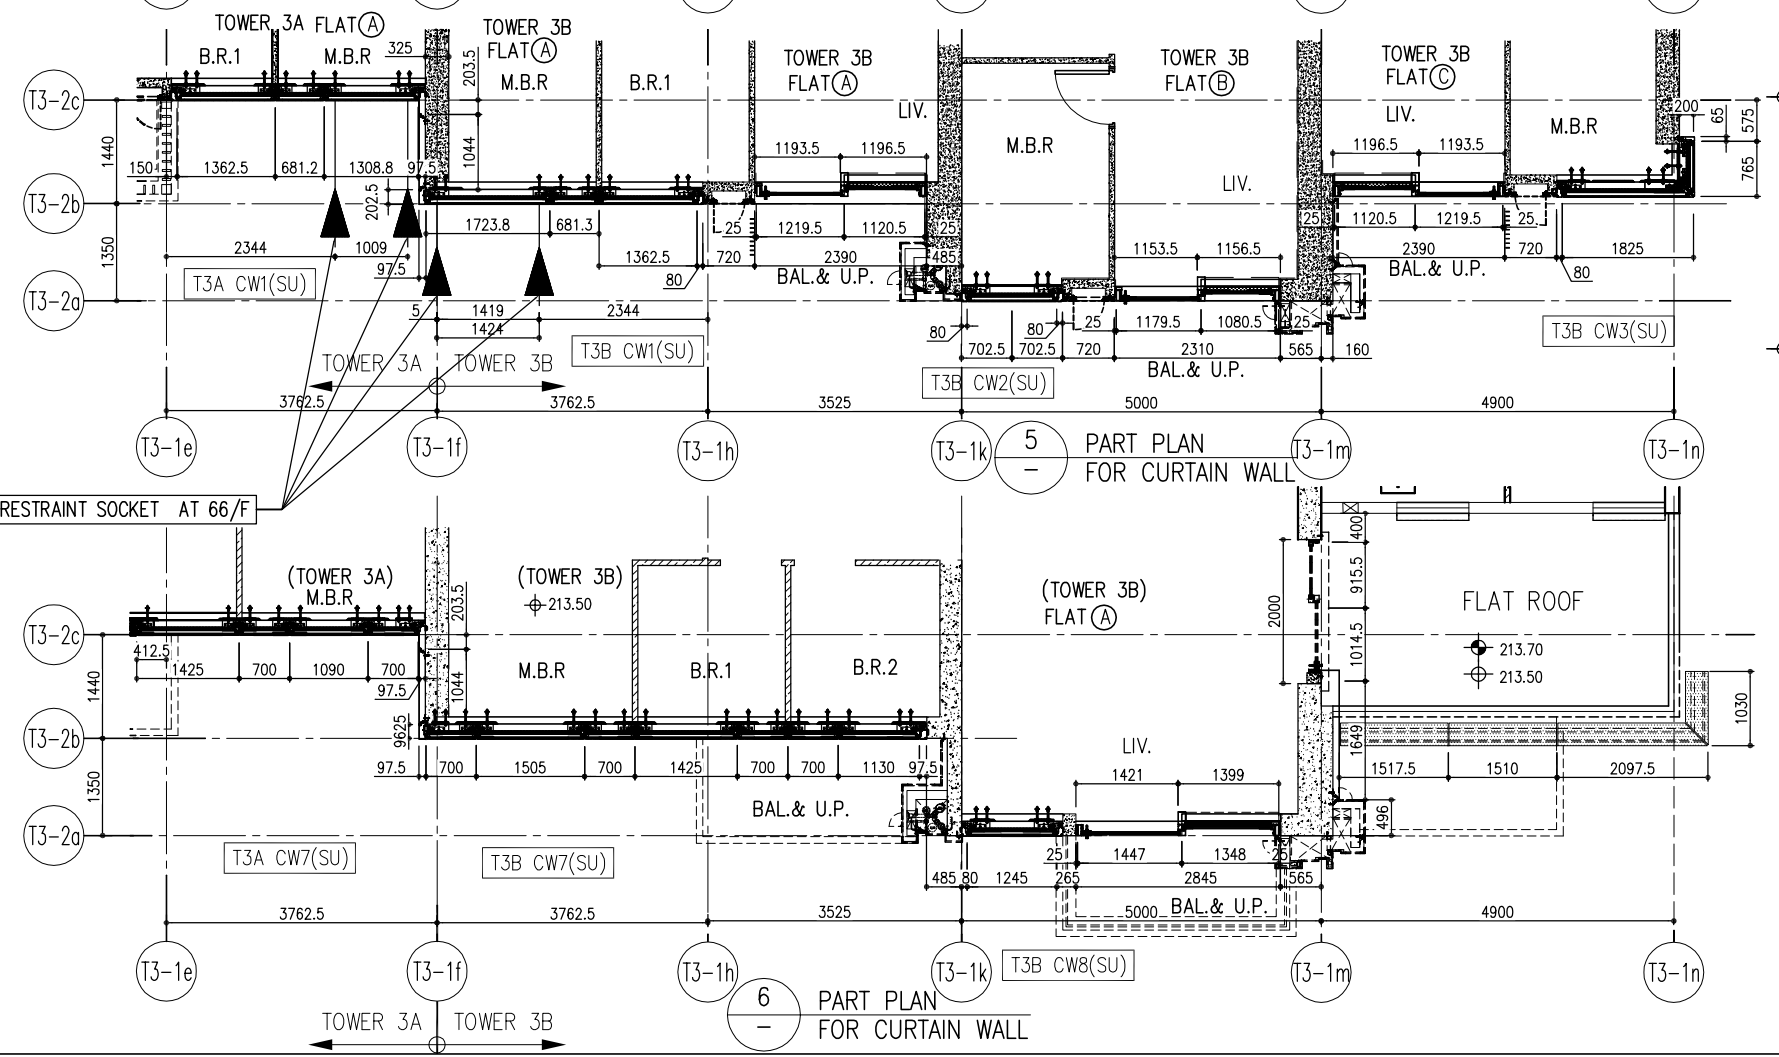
TOWER 3A FLAT (A)
B.R.1
M.B.R
325
TOWER 3B FLAT (A)
203.5
M.B.R
B.R.1
TOWER 3B FLAT (A)
LIV.
M.B.R
TOWER 3B FLAT (B)
LIV.
TOWER 3B FLAT (C)
LIV.
M.B.R
200
65
575
765
T3-2c
T3-2b
T3-2a
1440
1350
150
1362.5
681.2
1308.8
97.5
1044
202.5
1193.5
1196.5
1196.5
1193.5
1723.8
681.3
25
1219.5
1120.5
25
1120.5
1219.5
25
2344
1009
97.5
1362.5
720
2390
485
1153.5
1156.5
2390
720
1825
80
BAL.& U.P.
BAL.& U.P.
80
T3A CW1(SU)
5
1419
1424
2344
80
80
25
1179.5
1080.5
25
T3B CW3(SU)
TOWER 3A
TOWER 3B
T3B CW1(SU)
702.5
702.5
720
2310
565
160
BAL.& U.P.
T3B CW2(SU)
3762.5
3762.5
3525
5000
4900
T3-1e
T3-1f
T3-1h
T3-1k
5
—
PART PLAN FOR CURTAIN WALL
T3-1m
T3-1n
RESTRAINT SOCKET AT 66/F
(TOWER 3A) M.B.R
(TOWER 3B)
213.50
203.5
(TOWER 3B) FLAT (A)
400
915.5
2000
FLAT ROOF
1014.5
213.70
213.50
412.5
1425
700
1090
700
97.5
1044
M.B.R
B.R.1
B.R.2
1030
9625
LIV.
1649
97.5
700
1505
700
1425
700
700
1130
97.5
1421
1399
1517.5
1510
2097.5
BAL.& U.P.
496
T3A CW7(SU)
T3B CW7(SU)
25
1447
1348
25
485
80
1245
265
2845
565
5000
BAL.& U.P.
3762.5
3762.5
3525
4900
T3-1e
T3-1f
T3-1h
T3-1k
T3B CW8(SU)
T3-1m
T3-1n
6
—
PART PLAN FOR CURTAIN WALL
TOWER 3A
TOWER 3B